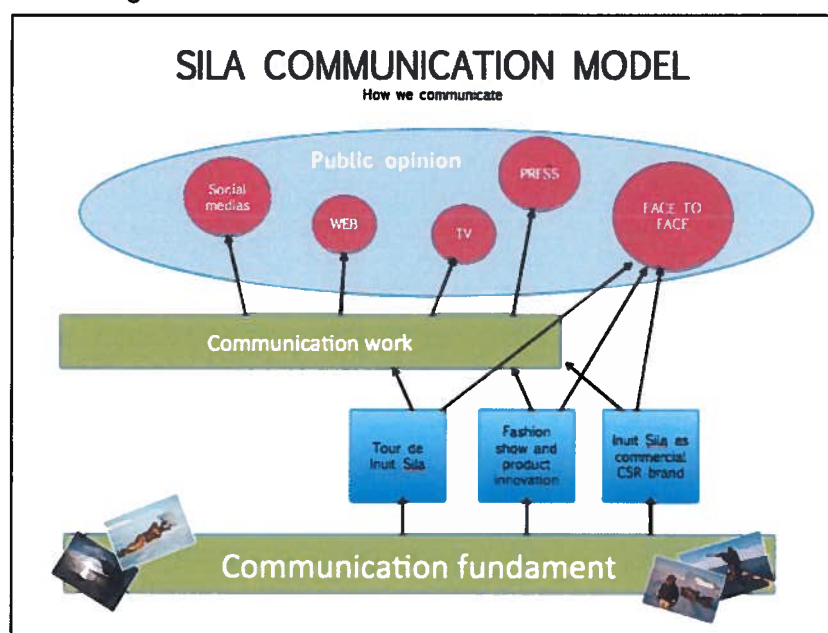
SILA COMMUNICATION MODEL
How we communicate

Public opinion

Social medias

WEB

TV

PRESS

FACE TO FACE

Communication work

Tour de Inuit Sila

Fashion show and product innovation

Inuit Sila as commercial CSR brand

Communication fundament